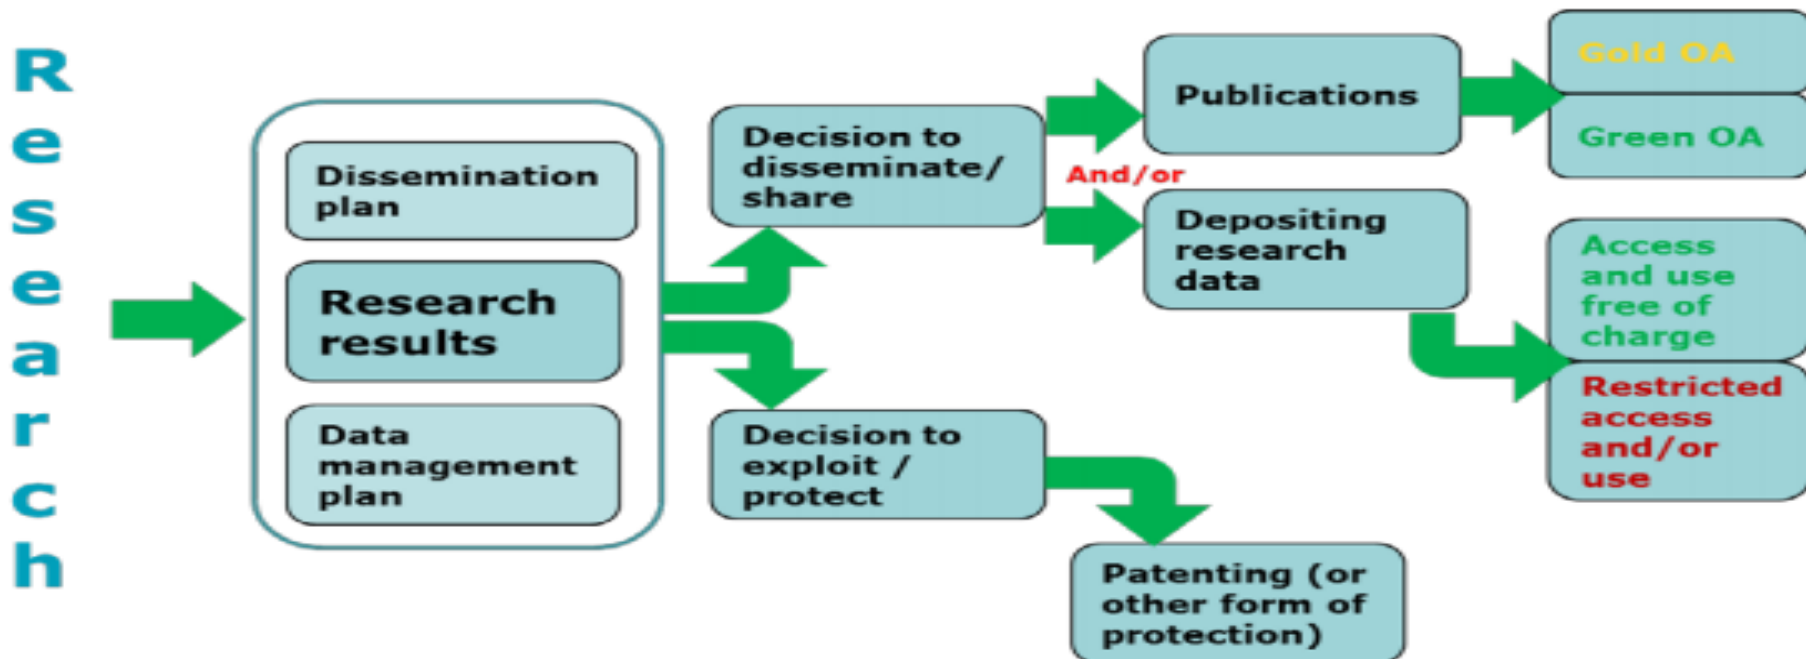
Research

Dissemination plan

Research results

Data management plan

Decision to disseminate/ share

Decision to exploit / protect

Publications

And/or

Depositing research data

Gold OA

Green OA

Access and use free of charge

Restricted access and/or use

Patenting (or other form of protection)